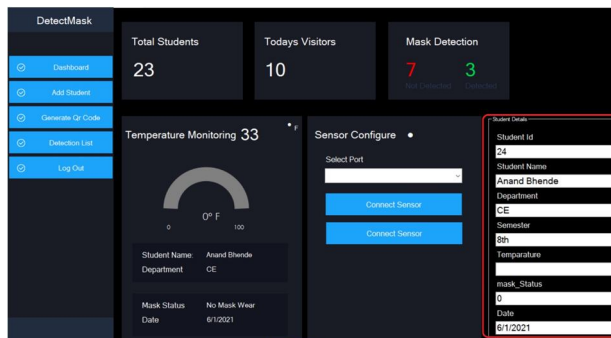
DetectMask

Dashboard

Add Student

Generate Qr Code

Detection List

Log Out

Total Students
23

Todays Visitors
10

Mask Detection
7 3
Not Detected Detected

Temperature Monitoring 33 °F

0° F
0 100

Student Name: Anand Bhende
Department CE

Mask Status No Mask Wear
Date 6/1/2021

Sensor Configure •

Select Port

Connect Sensor

Connect Sensor

Student Details
Student Id
24
Student Name
Anand Bhende
Department
CE
Semester
8th
Temparature

mask_Status
0
Date
6/1/2021